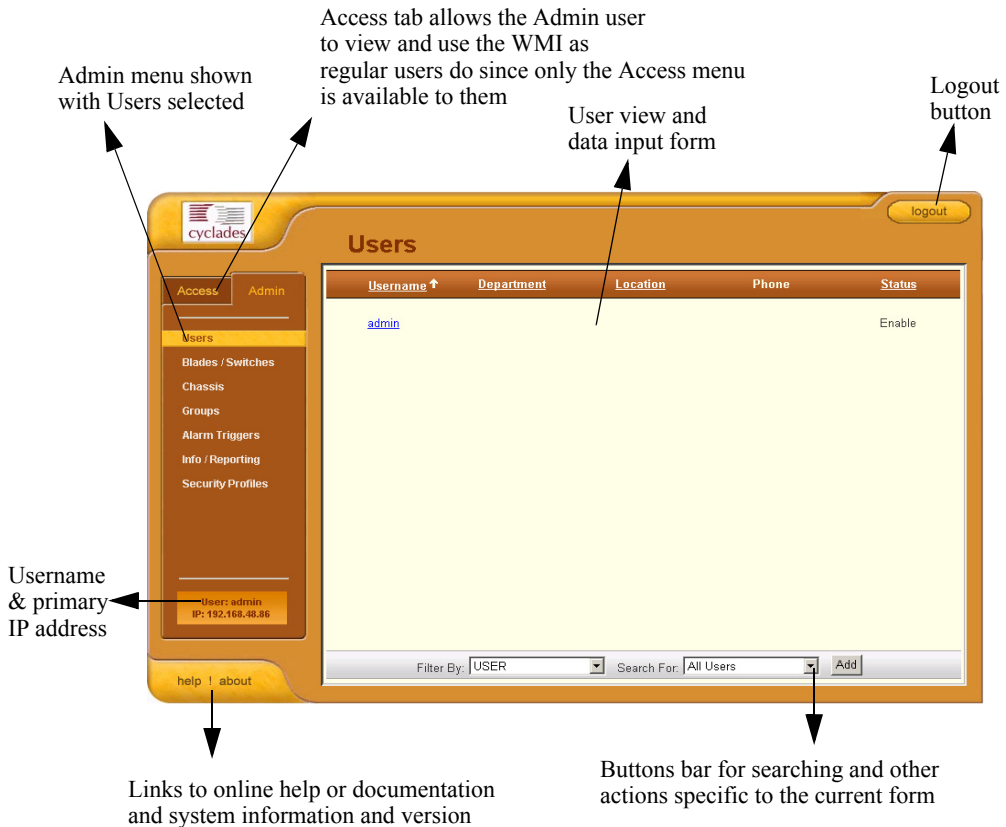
Access tab allows the Admin user to view and use the WMI as regular users do since only the Access menu is available to them

Admin menu shown with Users selected

User view and data input form

Logout button

cyclades

logout

Users

Access Admin

Users
Blades / Switches
Chassis
Groups
Alarm Triggers
Info / Reporting
Security Profiles

| Username | Department | Location | Phone | Status |
|---|---|---|---|---|
| admin | | | | Enable |

Username & primary IP address

User: admin
IP: 192.168.48.86

Filter By: USER Search For: All Users Add

help | about

Links to online help or documentation and system information and version

Buttons bar for searching and other actions specific to the current form